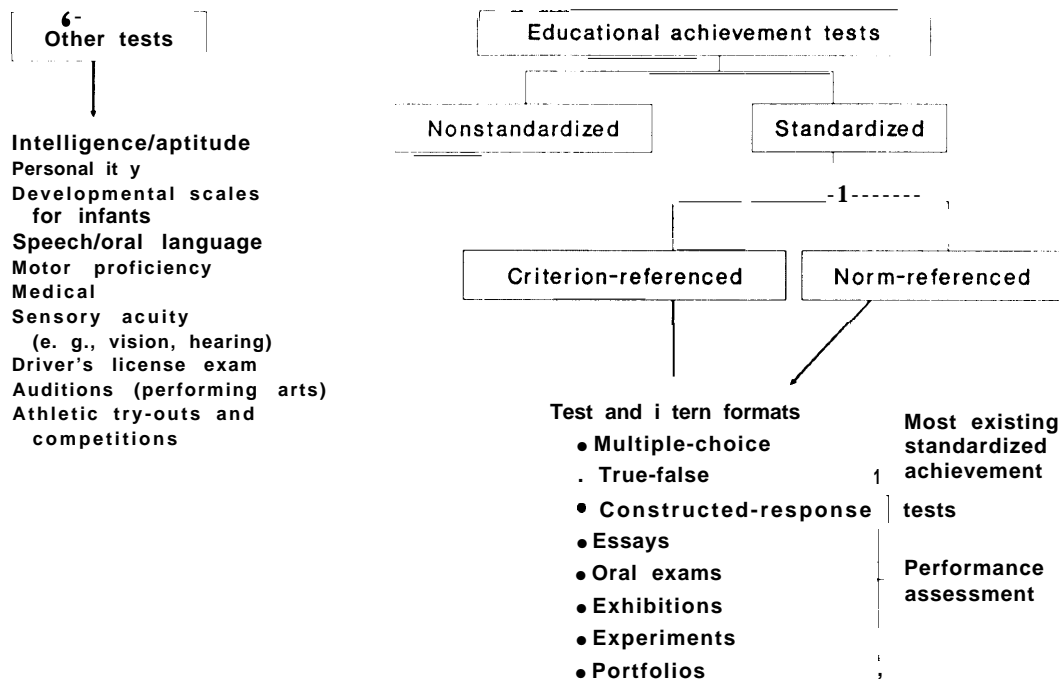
6-
Other tests

Intelligence/aptitude
Personal it y
Developmental scales for infants
Speech/oral language
Motor proficiency
Medical
Sensory acuity (e. g., vision, hearing)
Driver's license exam
Auditions (performing arts)
Athletic try-outs and competitions

Educational achievement tests

Nonstandardized

Standardized

-1-------

Criterion-referenced

Norm-referenced

Test and i tern formats
• Multiple-choice
. True-false
• Constructed-response
• Essays
• Oral exams
• Exhibitions
• Experiments
• Portfolios

Most existing standardized achievement tests

Performance assessment